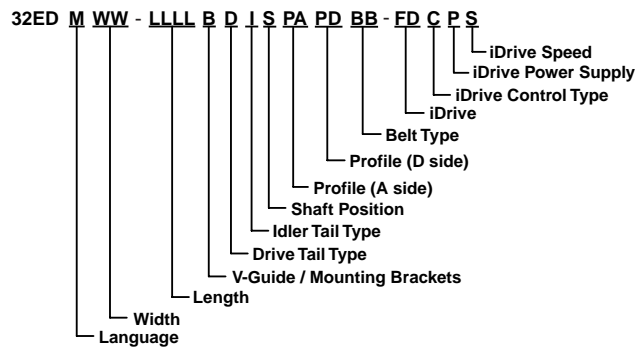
32ED M WW - LLLL B D I S PA PD BB - FD C P S

iDrive Speed
iDrive Power Supply
iDrive Control Type
iDrive
Belt Type
Profile (D side)
Profile (A side)
Shaft Position
Idler Tail Type
Drive Tail Type
V-Guide / Mounting Brackets
Length
Width
Language